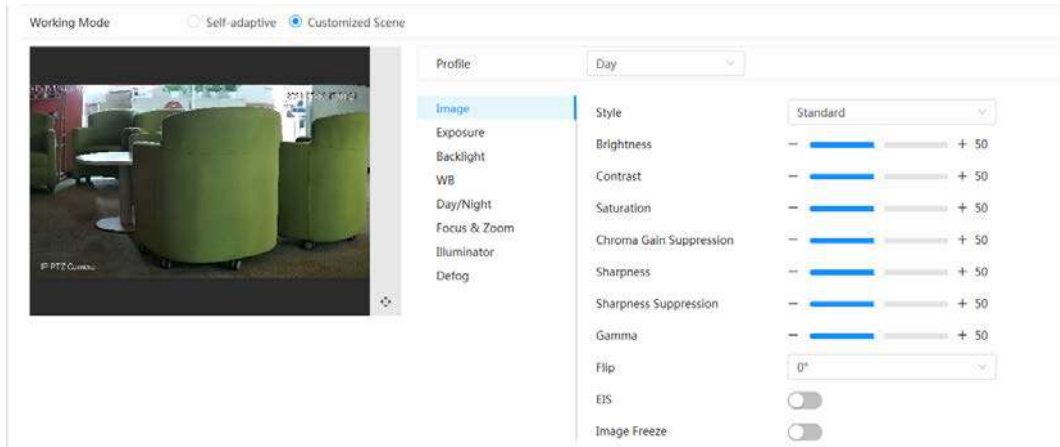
Working Mode

Self-adaptive

Customized Scene

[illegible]

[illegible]

IP PTZ Camera

Profile

Day

Image

Exposure

Backlight

WB

Day/Night

Focus & Zoom

Illuminator

Defog

Style

Standard

Brightness

− + 50

Contrast

− + 50

Saturation

− + 50

Chroma Gain Suppression

− + 50

Sharpness

− + 50

Sharpness Suppression

− + 50

Gamma

− + 50

Flip

0°

EIS

Image Freeze